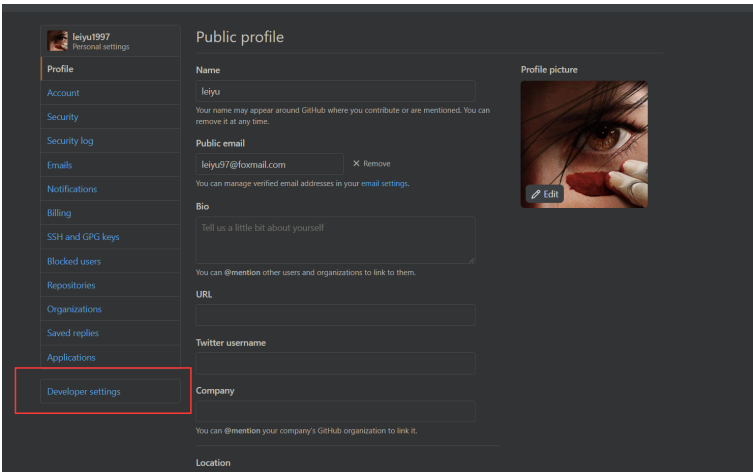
leiyu1997
Personal settings

Profile
Account
Security
Security log
Emails
Notifications
Billing
SSH and GPG keys
Blocked users
Repositories
Organizations
Saved replies
Applications

Developer settings

Public profile

Name

leiyu

Your name may appear around GitHub where you contribute or are mentioned. You can remove it at any time.

Public email

leiyu97@foxmail.com

× Remove

You can manage verified email addresses in your email settings.

Bio

Tell us a little bit about yourself

You can @mention other users and organizations to link to them.

URL

Twitter username

Company

You can @mention your company's GitHub organization to link it.

Location

Profile picture

Edit